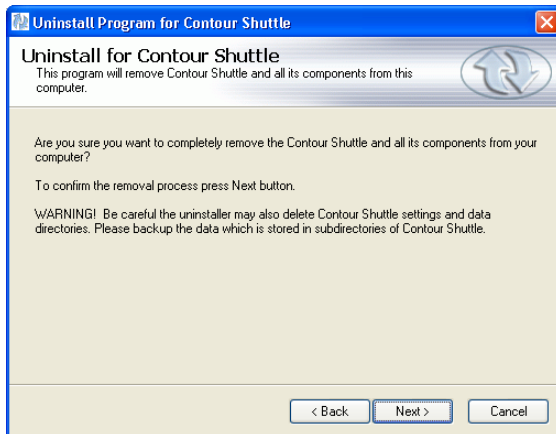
Uninstall Program for Contour Shuttle

Uninstall for Contour Shuttle
This program will remove Contour Shuttle and all its components from this computer.

Are you sure you want to completely remove the Contour Shuttle and all its components from your computer?

To confirm the removal process press Next button.

WARNING! Be careful the uninstaller may also delete Contour Shuttle settings and data directories. Please backup the data which is stored in subdirectories of Contour Shuttle.

< Back Next > Cancel